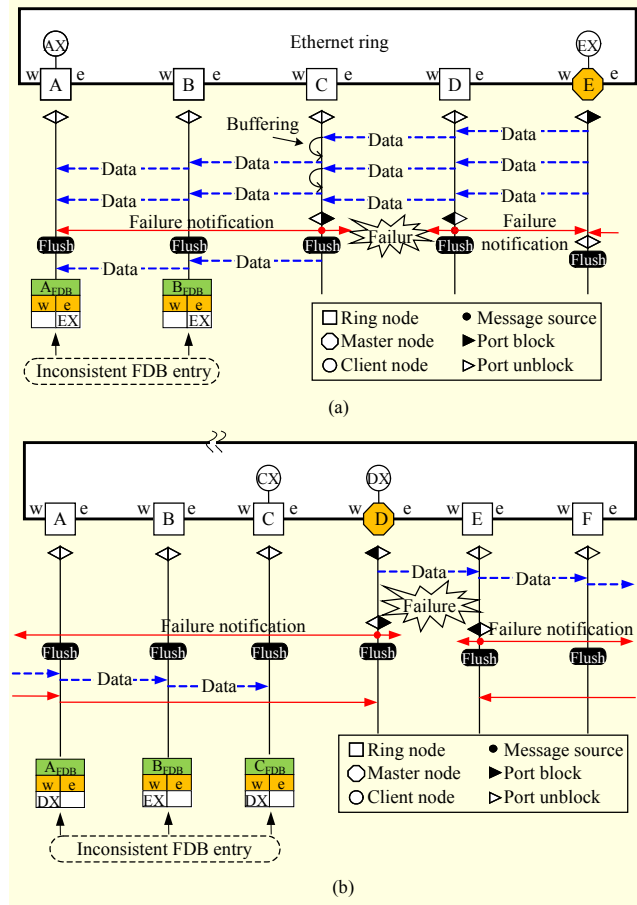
AX
Ethernet ring
EX
w A e
w B e
w C e
w D e
E e
Buffering
Data
Data
Data
Data
Data
Data
Data
Data
Failure notification
Failur
Failure notification
Flush
Flush
Flush
Flush
Flush
Data
Data

| $A_{FDB}$ | |
|---|---|
| w | e |
| | EX |

| $B_{FDB}$ | |
|---|---|
| w | e |
| | EX |

Inconsistent FDB entry

Ring node
Message source
Master node
Port block
Client node
Port unblock

(a)

CX
DX
w A e
w B e
w C e
w D e
w E e
w F e
Data
Data
Failure
Failure notification
Failure notification
Flush
Flush
Flush
Flush
Flush
Flush
Data
Data

| $A_{FDB}$ | |
|---|---|
| w | e |
| DX | |

| $B_{FDB}$ | |
|---|---|
| w | e |
| EX | |

| $C_{FDB}$ | |
|---|---|
| w | e |
| DX | |

Inconsistent FDB entry

Ring node
Message source
Master node
Port block
Client node
Port unblock

(b)